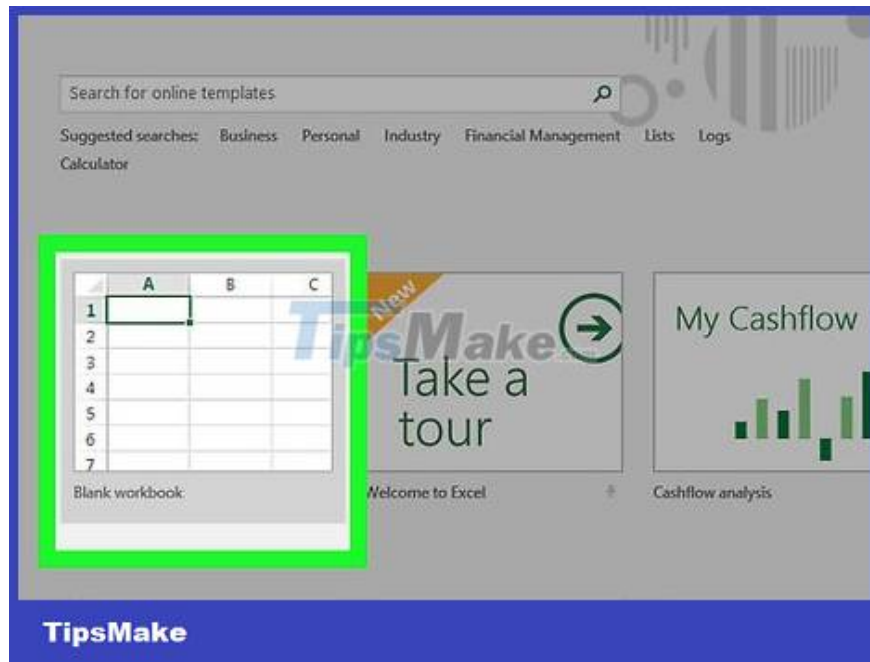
Search for online templates

Suggested searches: Business Personal Industry Financial Management Lists Logs Calculator

| | A | B | C |
|---|---|---|---|
| 1 | | | |
| 2 | | | |
| 3 | | | |
| 4 | | | |
| 5 | | | |
| 6 | | | |
| 7 | | | |

Blank workbook

New

Take a tour

Welcome to Excel

My Cashflow

Cashflow analysis

TipsMake

TipsMake